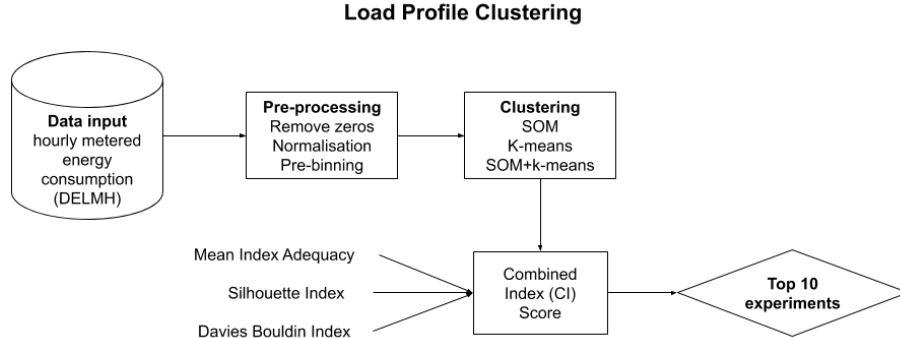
Load Profile Clustering

Data input
hourly metered energy consumption (DELMH)

Pre-processing
Remove zeros
Normalisation
Pre-binning

Clustering
SOM
K-means
SOM+k-means

Mean Index Adequacy

Silhouette Index

Davies Bouldin Index

Combined Index (CI) Score

Top 10 experiments